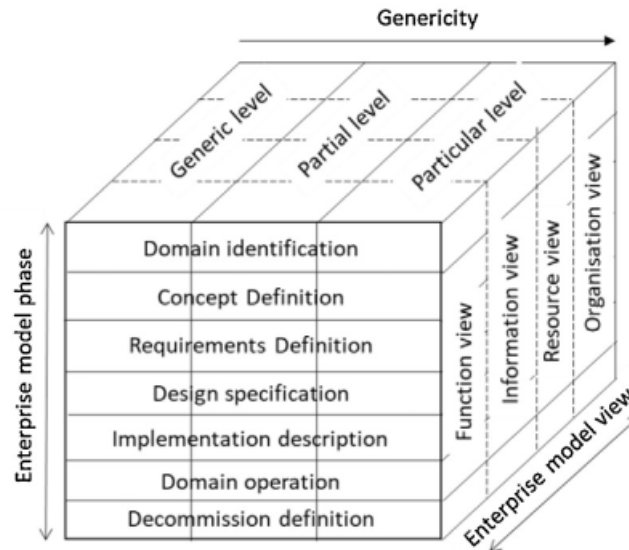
Genericity

Generic level
Partial level
Particular level

Enterprise model phase

Domain identification
Concept Definition
Requirements Definition
Design specification
Implementation description
Domain operation
Decommission definition

Function view
Information view
Resource view
Organisation view

Enterprise model view